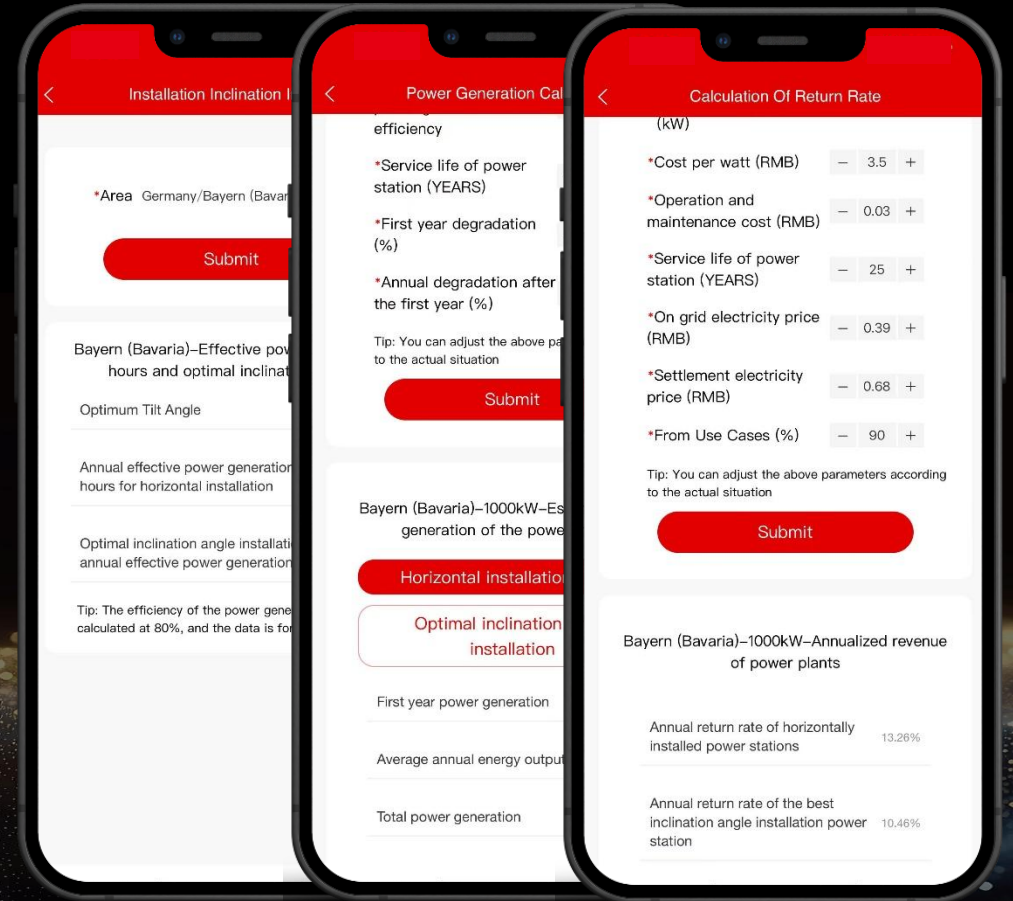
Installation Inclination I

*Area Germany/Bayern (Bavar

Submit

Bayern (Bavaria)–Effective pow hours and optimal inclinat

Optimum Tilt Angle

Annual effective power generation hours for horizontal installation

Optimal inclination angle installati annual effective power generation

Tip: The efficiency of the power gene calculated at 80%, and the data is for

Power Generation Cal

efficiency

*Service life of power station (YEARS)

*First year degradation (%)

*Annual degradation after the first year (%)

Tip: You can adjust the above pa to the actual situation

Submit

Bayern (Bavaria)–1000kW–Es generation of the powe

Horizontal installation

Optimal inclination installation

First year power generation

Average annual energy output

Total power generation

Calculation Of Return Rate

(kW)

*Cost per watt (RMB) – 3.5 +

*Operation and maintenance cost (RMB) – 0.03 +

*Service life of power station (YEARS) – 25 +

*On grid electricity price (RMB) – 0.39 +

*Settlement electricity price (RMB) – 0.68 +

*From Use Cases (%) – 90 +

Tip: You can adjust the above parameters according to the actual situation

Submit

Bayern (Bavaria)–1000kW–Annualized revenue of power plants

Annual return rate of horizontally installed power stations 13.26%

Annual return rate of the best inclination angle installation power station 10.46%